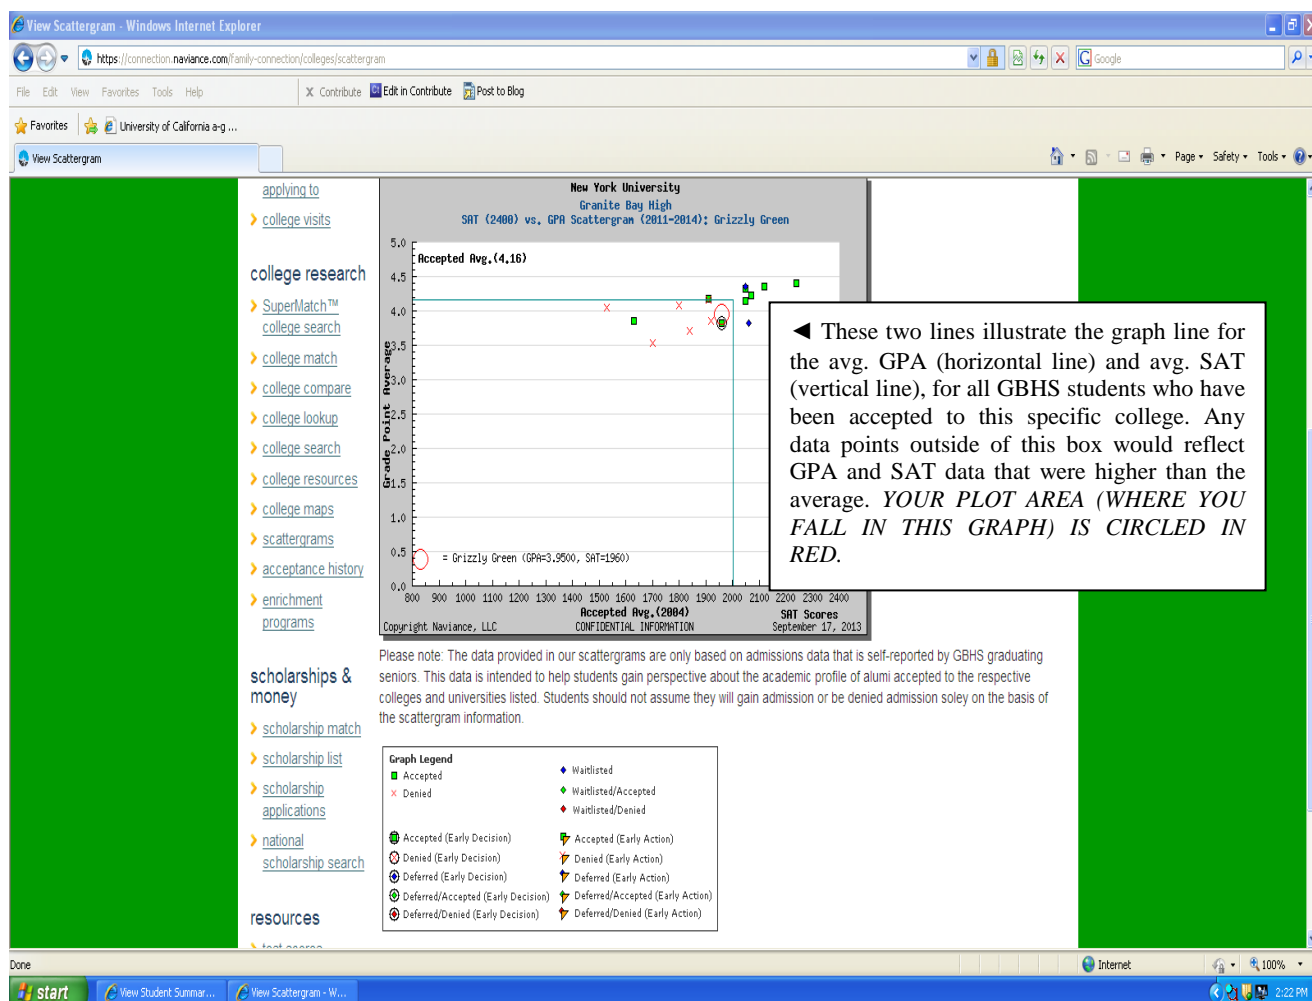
View Scattergram - Windows Internet Explorer

https://connection.naviance.com/family-connection/colleges/scattergram

Google

File Edit View Favorites Tools Help

Contribute Edit in Contribute Post to Blog

Favorites University of California a-g ...

View Scattergram

Page Safety Tools

applying to

college visits

college research

SuperMatch™ college search

college match

college compare

college lookup

college search

college resources

college maps

scattergrams

acceptance history

enrichment programs

scholarships & money

scholarship match

scholarship list

scholarship applications

national scholarship search

resources

New York University
Granite Bay High
SAT (2400) vs. GPA Scattergram (2011-2014); Grizzly Green

Accepted Avg.(4.16)

Grade Point Average

5.0 4.5 4.0 3.5 3.0 2.5 2.0 1.5 1.0 0.5 0.0

= Grizzly Green (GPA=3.9500, SAT=1960)

800 900 1000 1100 1200 1300 1400 1500 1600 1700 1800 1900 2000 2100 2200 2300 2400

Accepted Avg.(2004)

SAT Scores

Copyright Naviance, LLC CONFIDENTIAL INFORMATION September 17, 2013

◄ These two lines illustrate the graph line for the avg. GPA (horizontal line) and avg. SAT (vertical line), for all GBHS students who have been accepted to this specific college. Any data points outside of this box would reflect GPA and SAT data that were higher than the average. YOUR PLOT AREA (WHERE YOU FALL IN THIS GRAPH) IS CIRCLED IN RED.

Please note: The data provided in our scattergrams are only based on admissions data that is self-reported by GBHS graduating seniors. This data is intended to help students gain perspective about the academic profile of alumi accepted to the respective colleges and universities listed. Students should not assume they will gain admission or be denied admission soley on the basis of the scattergram information.

Graph Legend
Accepted
Denied
Waitlisted
Waitlisted/Accepted
Waitlisted/Denied
Accepted (Early Decision)
Denied (Early Decision)
Deferred (Early Decision)
Deferred/Accepted (Early Decision)
Deferred/Denied (Early Decision)
Accepted (Early Action)
Denied (Early Action)
Deferred (Early Action)
Deferred/Accepted (Early Action)
Deferred/Denied (Early Action)

Done

Internet 100%

start View Student Summar... View Scattergram - W... 2:22 PM